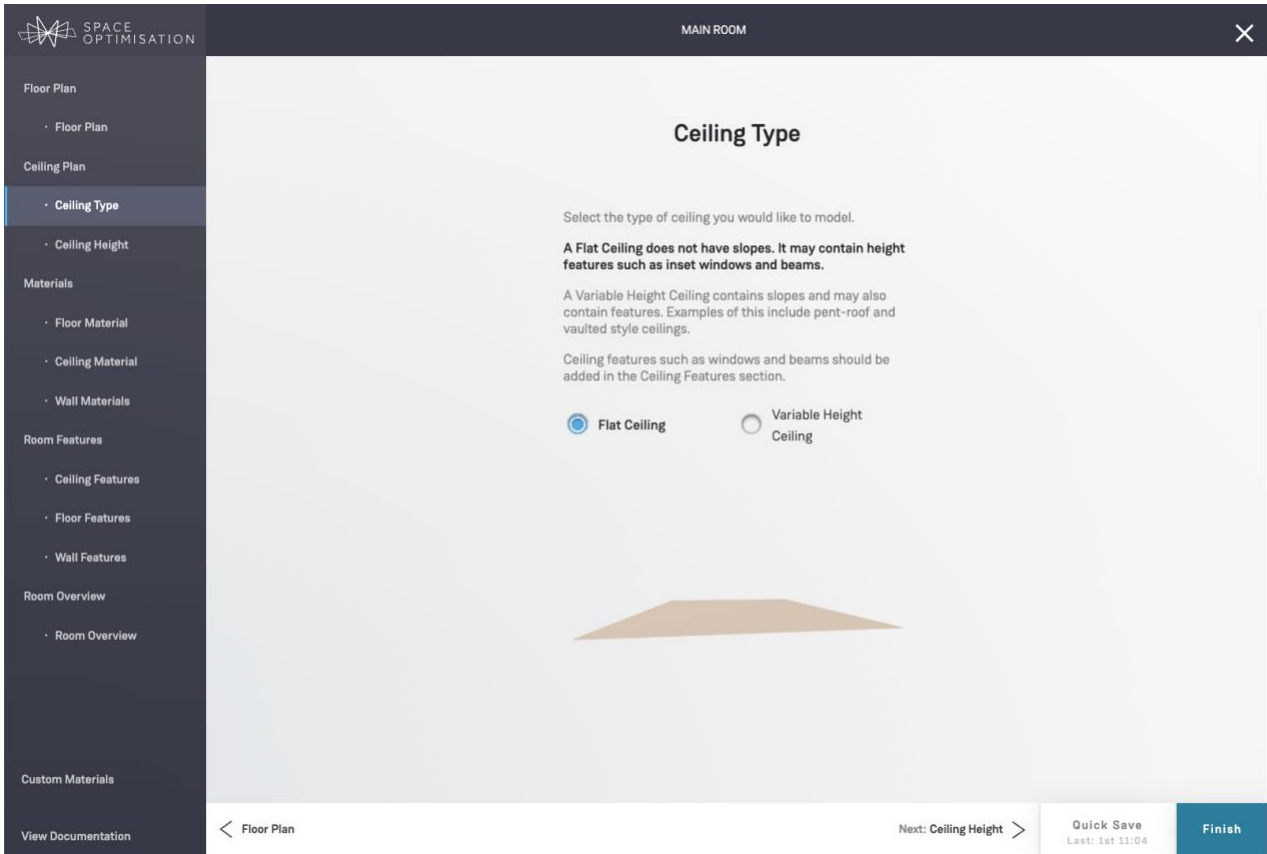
SPACE OPTIMISATION

MAIN ROOM

✕

Floor Plan

· Floor Plan

Ceiling Plan

· Ceiling Type

· Ceiling Height

Materials

· Floor Material

· Ceiling Material

· Wall Materials

Room Features

· Ceiling Features

· Floor Features

· Wall Features

Room Overview

· Room Overview

Custom Materials

View Documentation

Ceiling Type

Select the type of ceiling you would like to model.

A Flat Ceiling does not have slopes. It may contain height features such as inset windows and beams.

A Variable Height Ceiling contains slopes and may also contain features. Examples of this include pent-roof and vaulted style ceilings.

Ceiling features such as windows and beams should be added in the Ceiling Features section.

Flat Ceiling

Variable Height Ceiling

< Floor Plan

Next: Ceiling Height >

Quick Save
Last: 1st 11:04

Finish